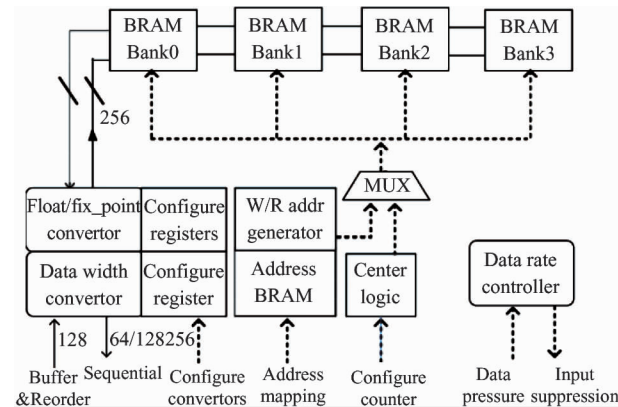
BRAM Bank0
BRAM Bank1
BRAM Bank2
BRAM Bank3

256

MUX

Float/fix_point convertor
Configure registers
W/R addr generator
Data width convertor
Configure register
Address BRAM
Center logic
Data rate controller

128
64/128256

Buffer &Reorder
Sequential
Configure convertors
Address mapping
Configure counter
Data pressure
Input suppression